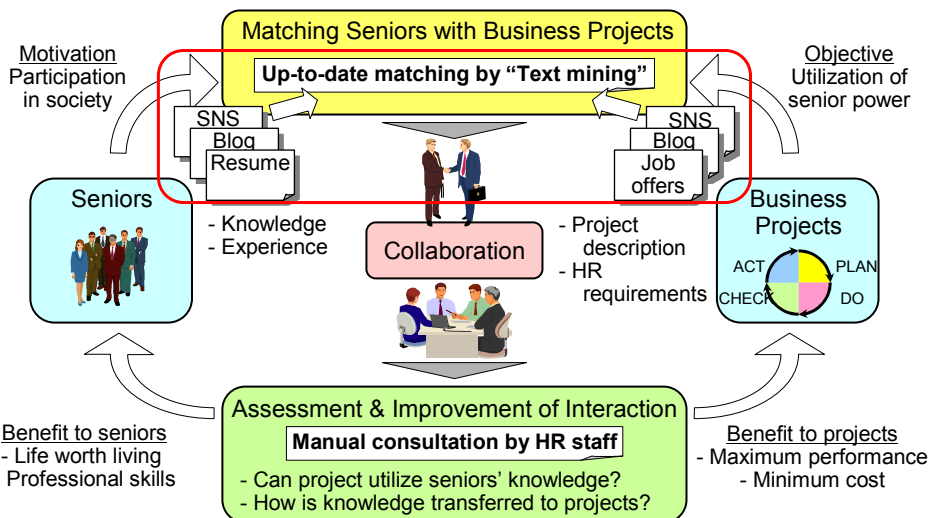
Matching Seniors with Business Projects

Up-to-date matching by "Text mining"

Motivation
Participation in society

Objective
Utilization of senior power

SNS
Blog
Resume

SNS
Blog
Job offers

Seniors

- Knowledge
- Experience

Collaboration

- Project description
- HR requirements

Business Projects

ACT
PLAN
CHECK
DO

Assessment & Improvement of Interaction

Manual consultation by HR staff

- Can project utilize seniors' knowledge?
- How is knowledge transferred to projects?

Benefit to seniors
- Life worth living
Professional skills

Benefit to projects
- Maximum performance
- Minimum cost